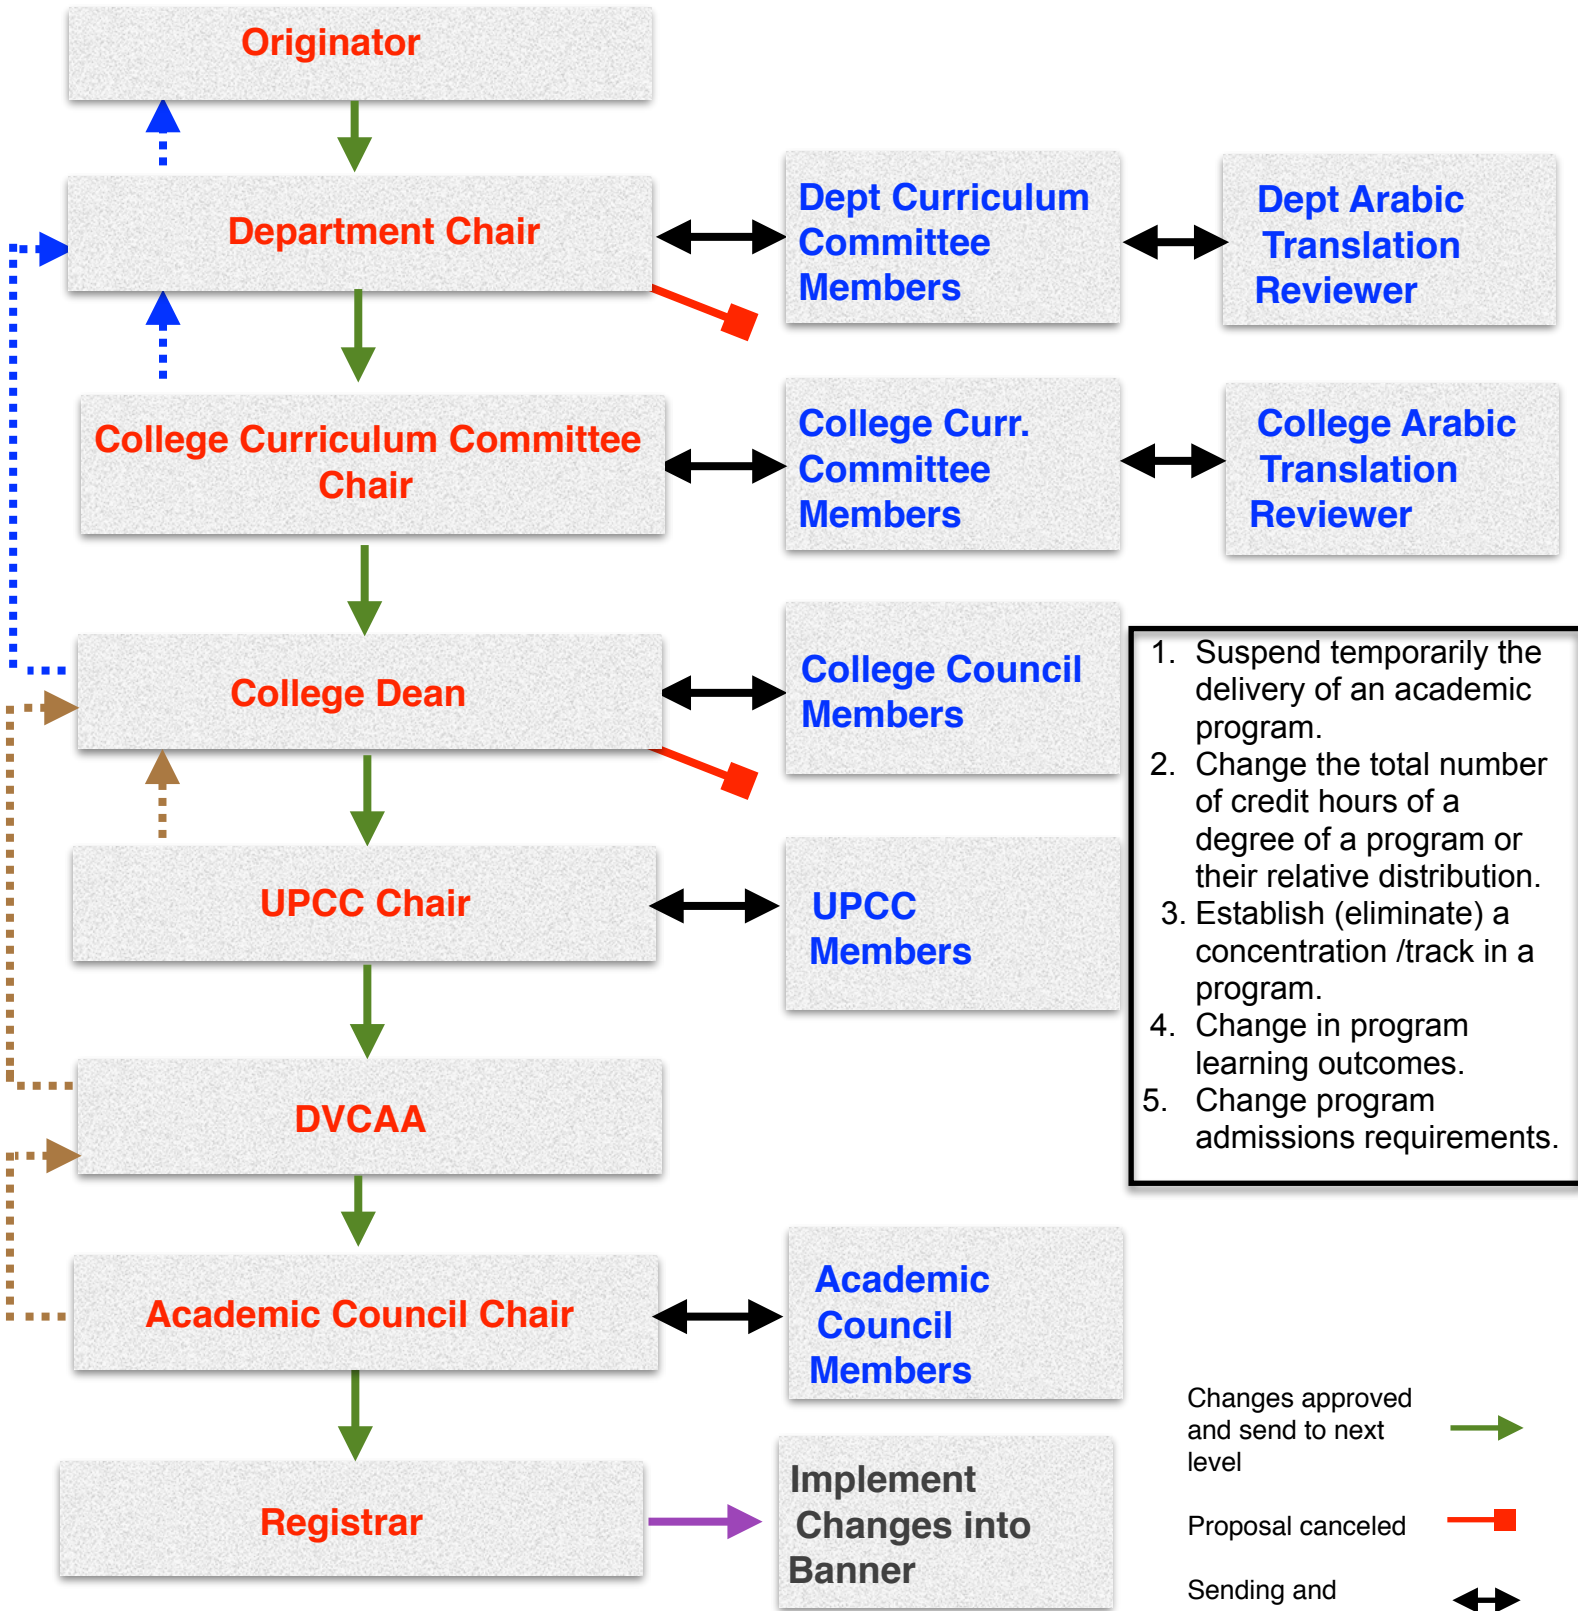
Originator

Department Chair

Dept Curriculum Committee Members

Dept Arabic Translation Reviewer

College Curriculum Committee Chair

College Curr. Committee Members

College Arabic Translation Reviewer

College Dean

College Council Members

1. Suspend temporarily the delivery of an academic program.
2. Change the total number of credit hours of a degree of a program or their relative distribution.
3. Establish (eliminate) a concentration /track in a program.
4. Change in program learning outcomes.
5. Change program admissions requirements.

UPCC Chair

UPCC Members

DVCAA

Academic Council Chair

Academic Council Members

Registrar

Implement Changes into Banner

Changes approved and send to next level

Proposal canceled

Sending and